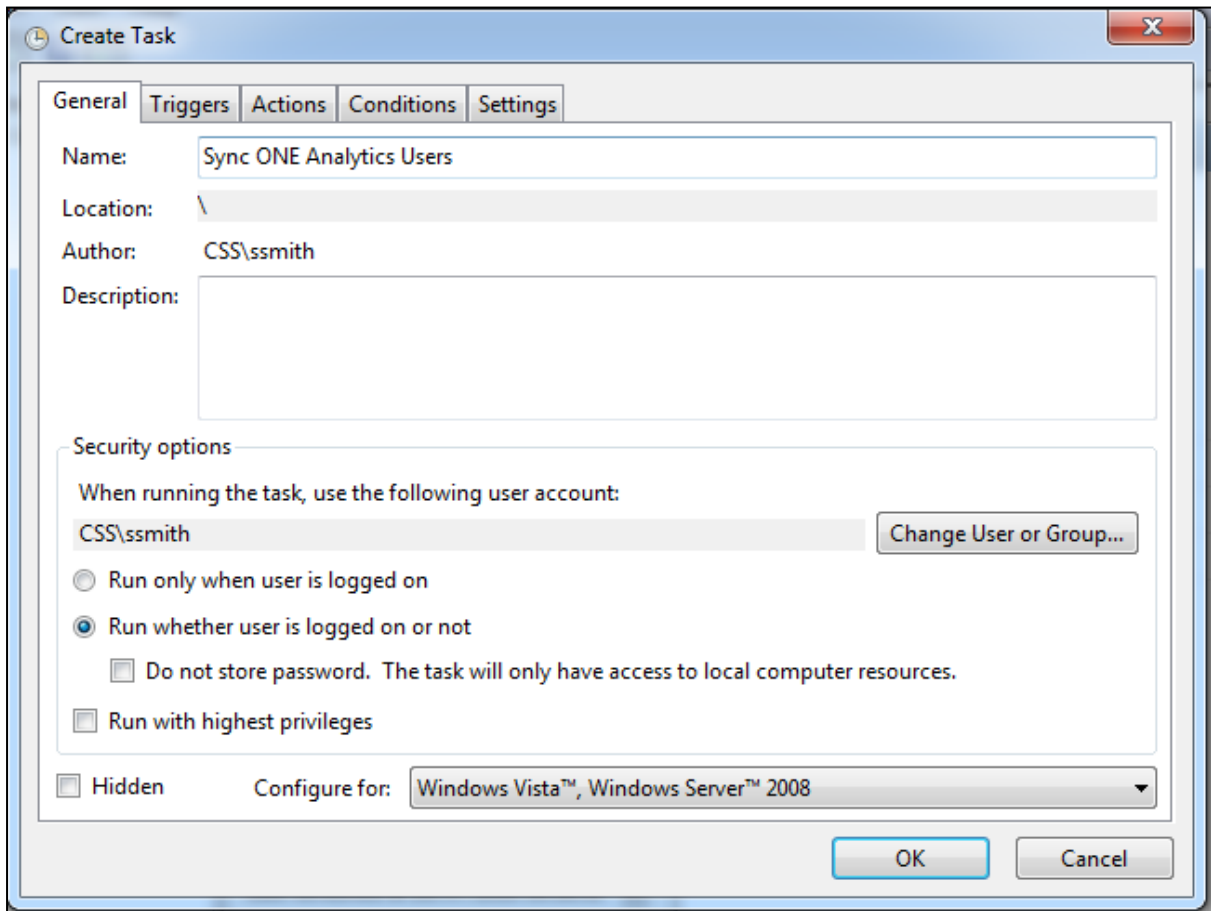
Create Task

General Triggers Actions Conditions Settings

Name: Sync ONE Analytics Users

Location: \

Author: CSS\ssmith

Description:

Security options

When running the task, use the following user account:

CSS\ssmith

Change User or Group...

Run only when user is logged on

Run whether user is logged on or not

Do not store password. The task will only have access to local computer resources.

Run with highest privileges

Hidden

Configure for: Windows Vista™, Windows Server™ 2008

OK

Cancel